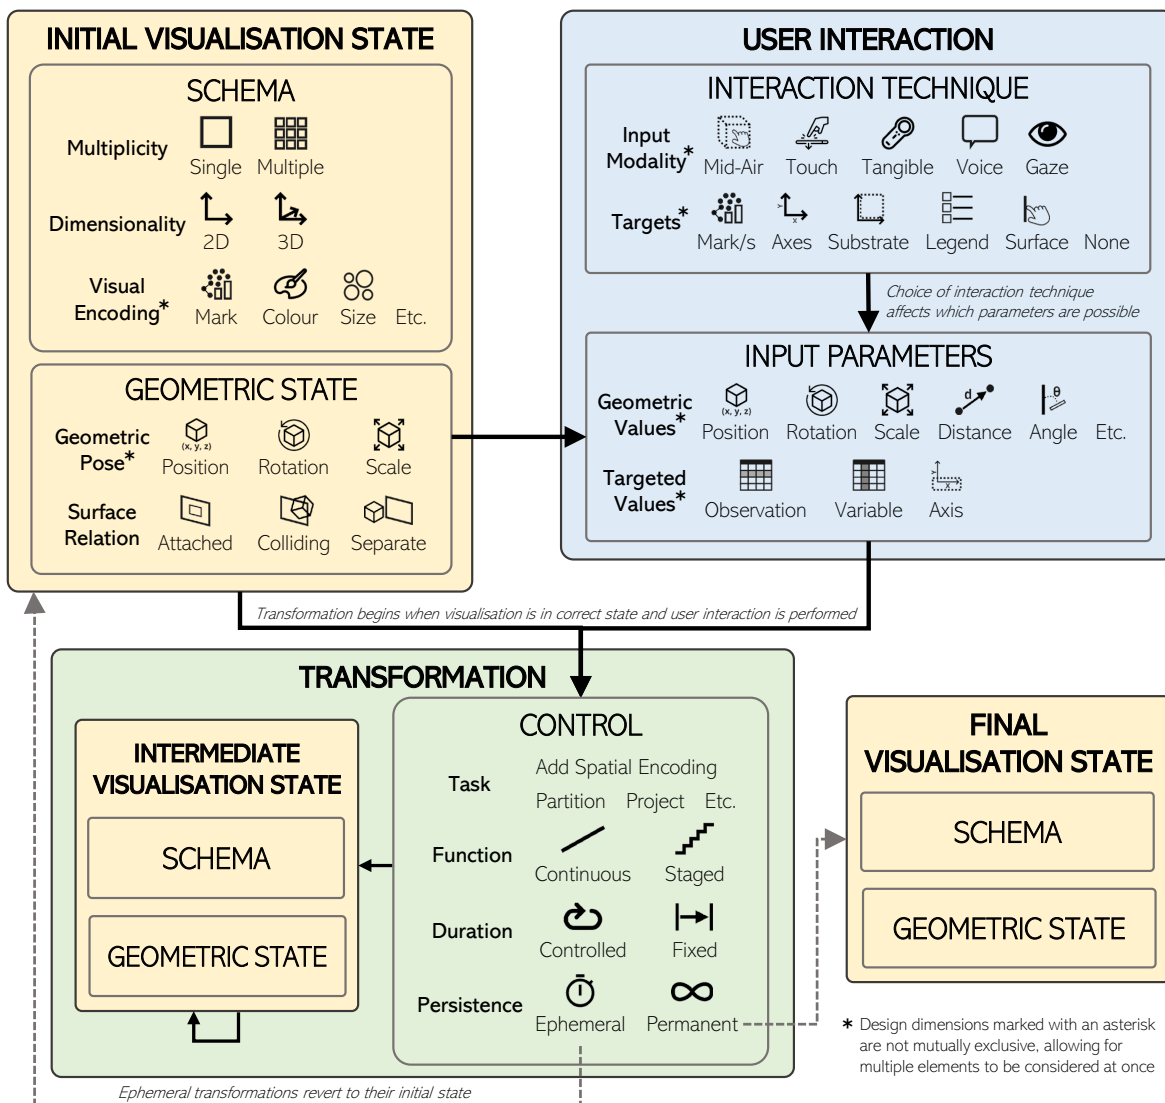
INITIAL VISUALISATION STATE

SCHEMA

Multiplicity Single Multiple

Dimensionality 2D 3D

Visual Encoding* Mark Colour Size Etc.

GEOMETRIC STATE

Geometric Pose* (x, y, z) Position Rotation Scale

Surface Relation Attached Colliding Separate

USER INTERACTION

INTERACTION TECHNIQUE

Input Modality* Mid-Air Touch Tangible Voice Gaze

Targets* Mark/s Axes Substrate Legend Surface None

Choice of interaction technique affects which parameters are possible

INPUT PARAMETERS

Geometric Values* (x, y, z) Position Rotation Scale Distance Angle Etc.

Targeted Values* Observation Variable Axis

Transformation begins when visualisation is in correct state and user interaction is performed

TRANSFORMATION

INTERMEDIATE VISUALISATION STATE

SCHEMA

GEOMETRIC STATE

CONTROL

Task Add Spatial Encoding Partition Project Etc.

Function Continuous Staged

Duration Controlled Fixed

Persistence Ephemeral Permanent

Ephemeral transformations revert to their initial state

FINAL VISUALISATION STATE

SCHEMA

GEOMETRIC STATE

* Design dimensions marked with an asterisk are not mutually exclusive, allowing for multiple elements to be considered at once